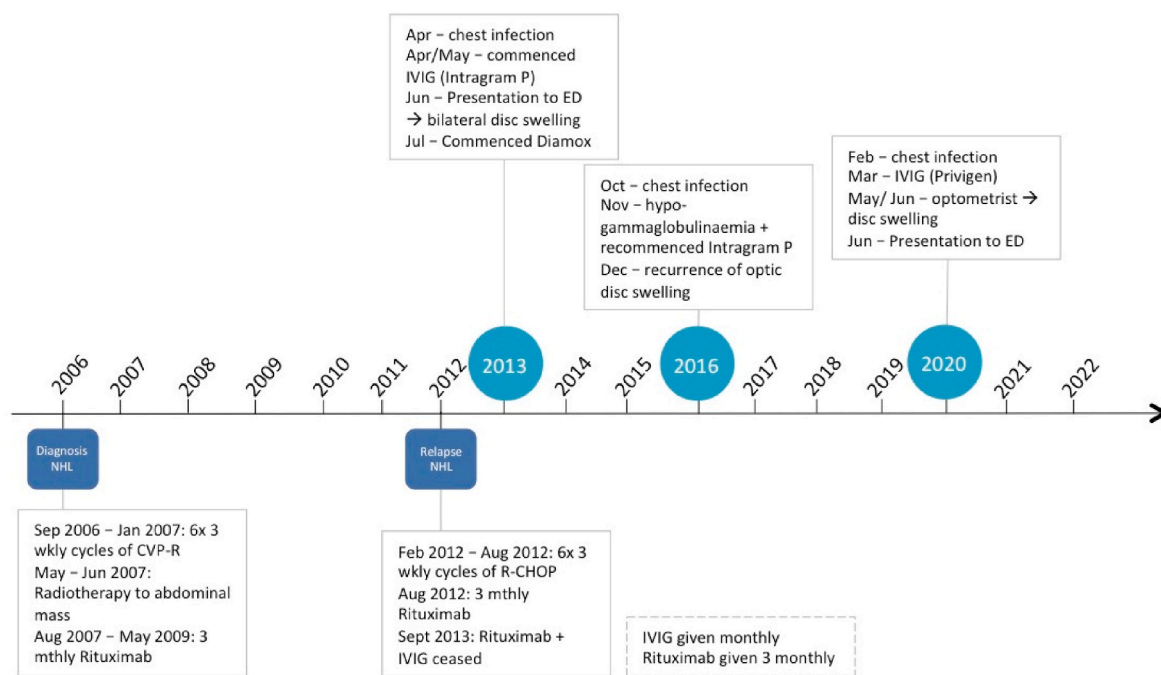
Apr – chest infection
Apr/May – commenced IVIG (Intragram P)
Jun – Presentation to ED → bilateral disc swelling
Jul – Commenced Diamox

Oct – chest infection
Nov – hypogammaglobulinaemia + recommenced Intragram P
Dec – recurrence of optic disc swelling

Feb – chest infection
Mar – IVIG (Privigen)
May/ Jun – optometrist → disc swelling
Jun – Presentation to ED

2006 2007 2008 2009 2010 2011 2012 2013 2014 2015 2016 2017 2018 2019 2020 2021 2022

Diagnosis NHL

Relapse NHL

Sep 2006 – Jan 2007: 6x 3 wkly cycles of CVP-R
May – Jun 2007: Radiotherapy to abdominal mass
Aug 2007 – May 2009: 3 mthly Rituximab

Feb 2012 – Aug 2012: 6x 3 wkly cycles of R-CHOP
Aug 2012: 3 mthly Rituximab
Sept 2013: Rituximab + IVIG ceased

IVIG given monthly
Rituximab given 3 monthly